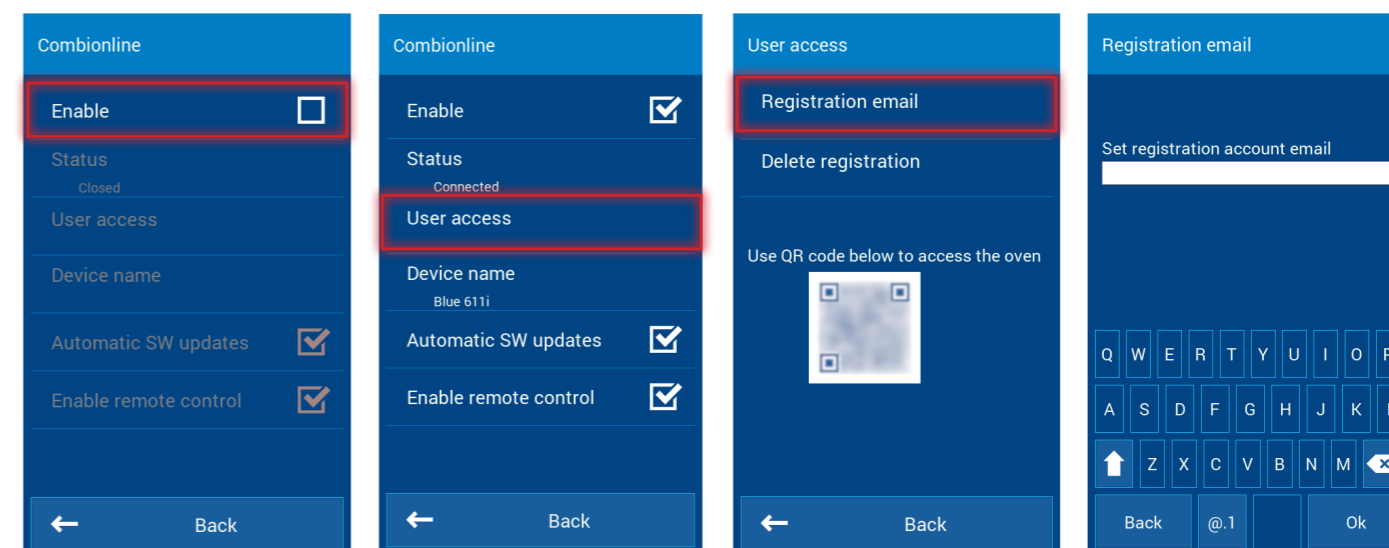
Combionline

Enable

Status
Closed

User access

Device name

Automatic SW updates

Enable remote control

Back

Combionline

Enable

Status
Connected

User access

Device name
Blue 611i

Automatic SW updates

Enable remote control

Back

User access

Registration email

Delete registration

Use QR code below to access the oven

Back

Registration email

Set registration account email

Q W E R T Y U I O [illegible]

A S D F G H J K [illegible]

Z X C V B N M

Back @.1 Ok